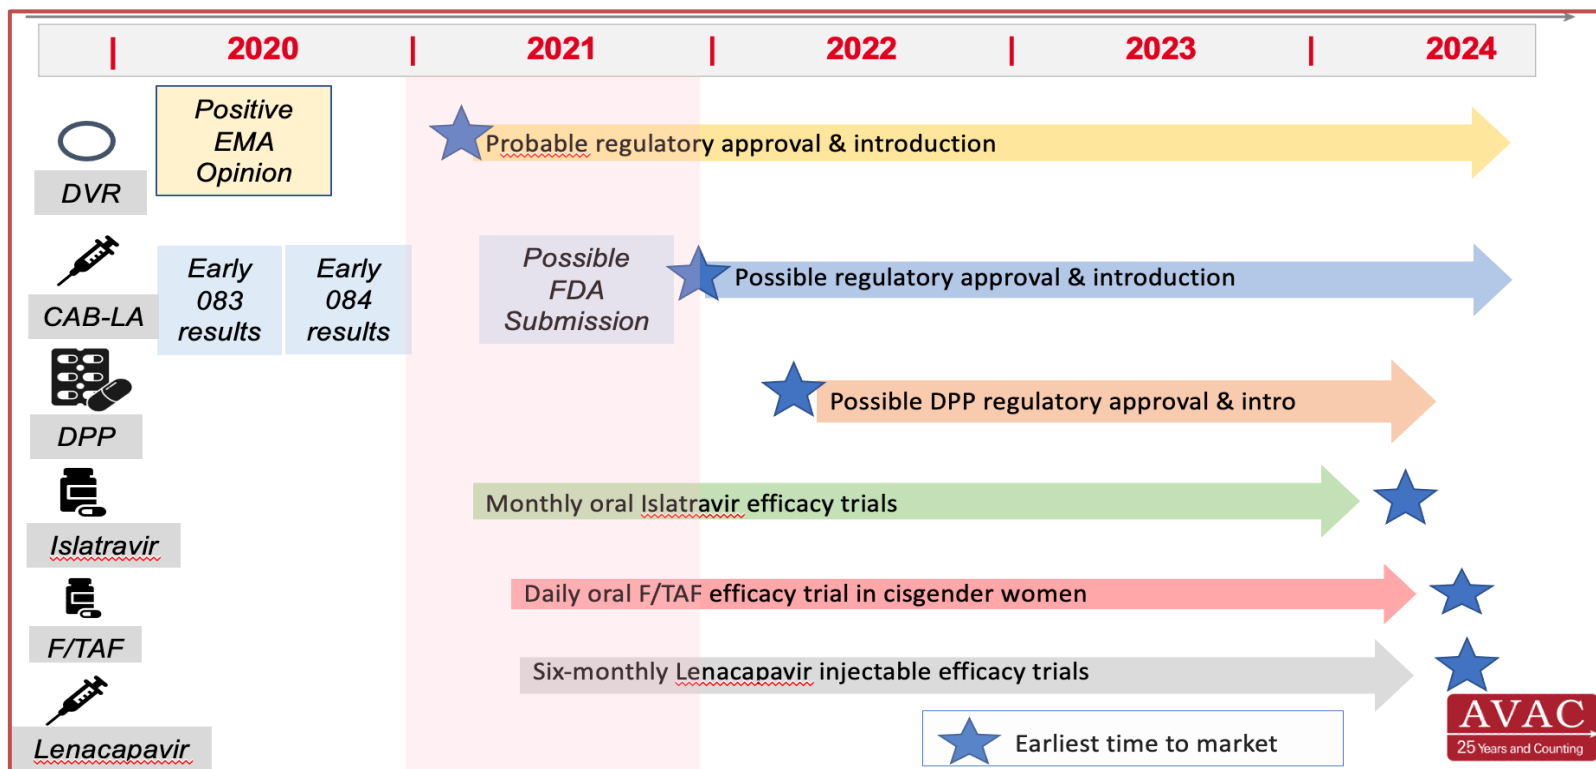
| 2020 | 2021 | 2022 | 2023 | 2024

DVR

Positive EMA Opinion

Probable regulatory approval & introduction

CAB-LA

Early 083 results

Early 084 results

Possible FDA Submission

Possible regulatory approval & introduction

DPP

Possible DPP regulatory approval & intro

Islatravir

Monthly oral Islatravir efficacy trials

F/TAF

Daily oral F/TAF efficacy trial in cisgender women

Lenacapavir

Six-monthly Lenacapavir injectable efficacy trials

Earliest time to market

AVAC
25 Years and Counting